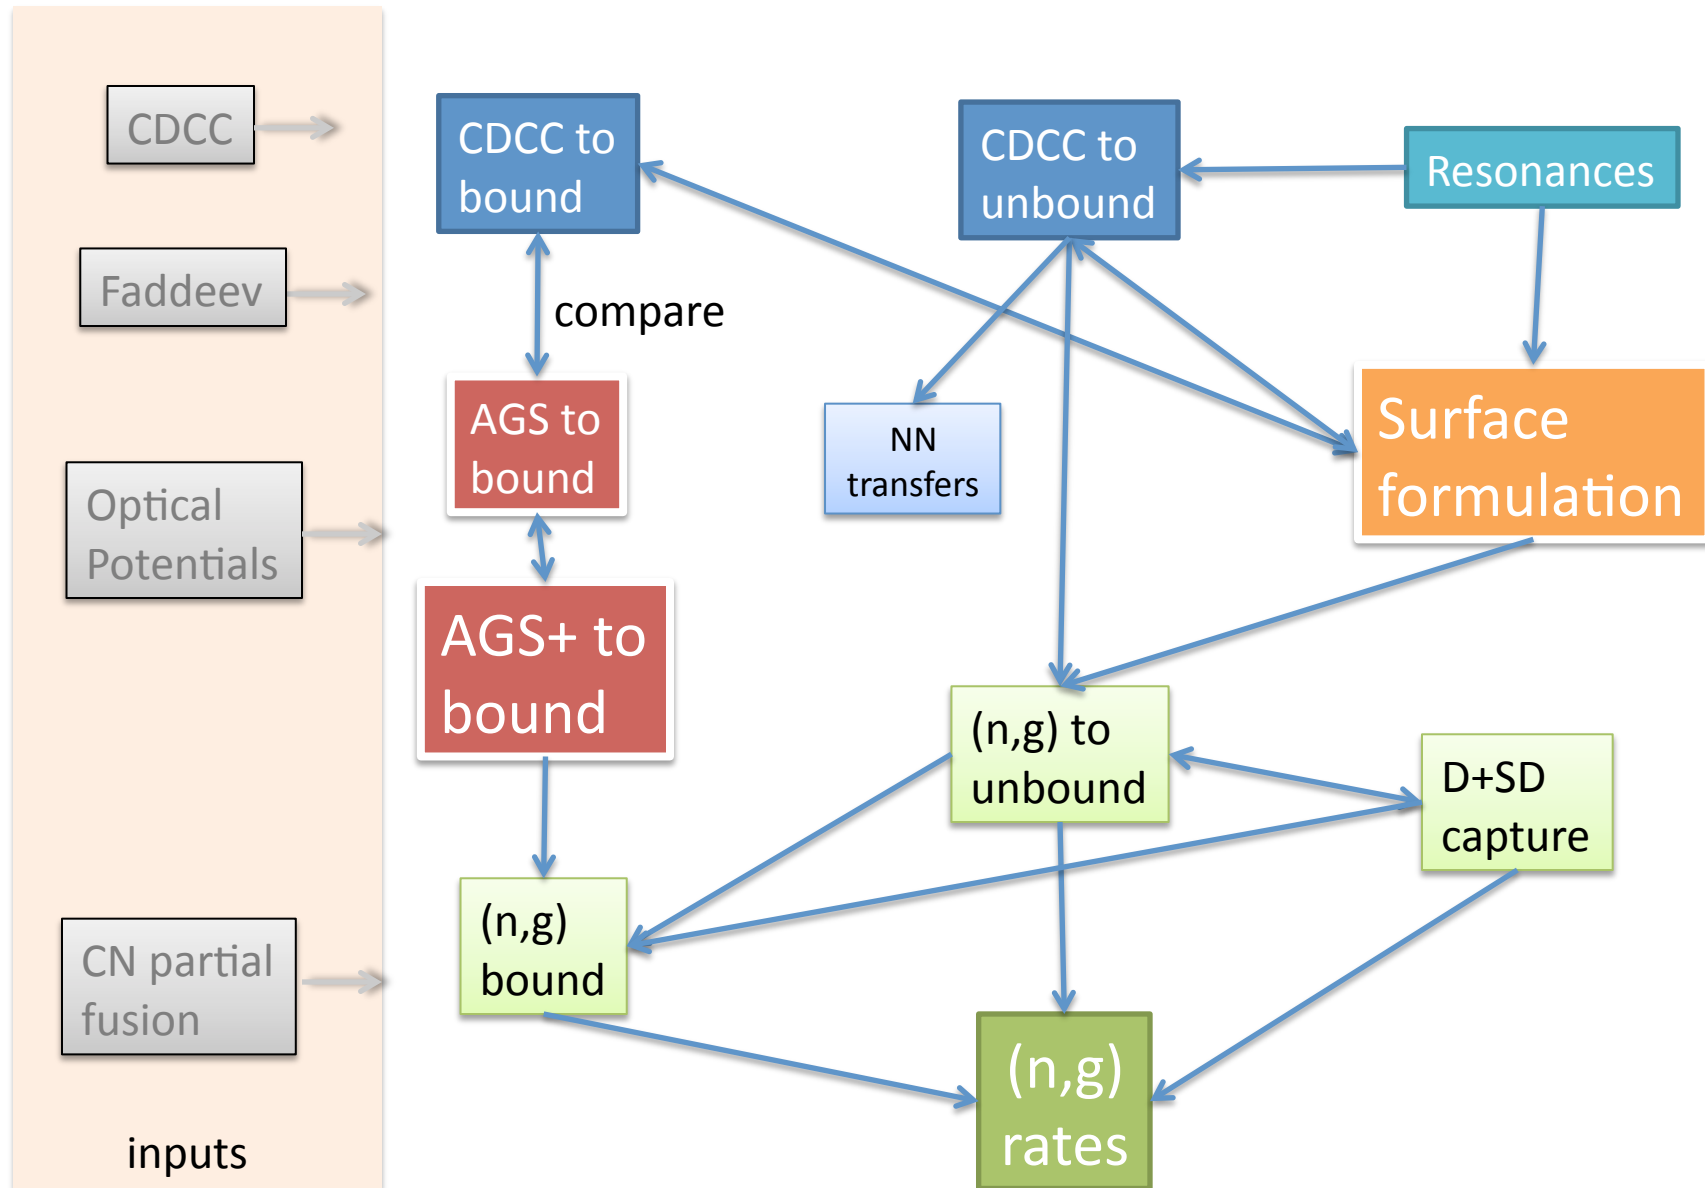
CDCC

Faddeev

Optical Potentials

CN partial fusion

inputs

CDCC to bound

compare

AGS to bound

AGS+ to bound

CDCC to unbound

Resonances

NN transfers

Surface formulation

(n,g) to unbound

D+SD capture

(n,g) bound

(n,g) rates